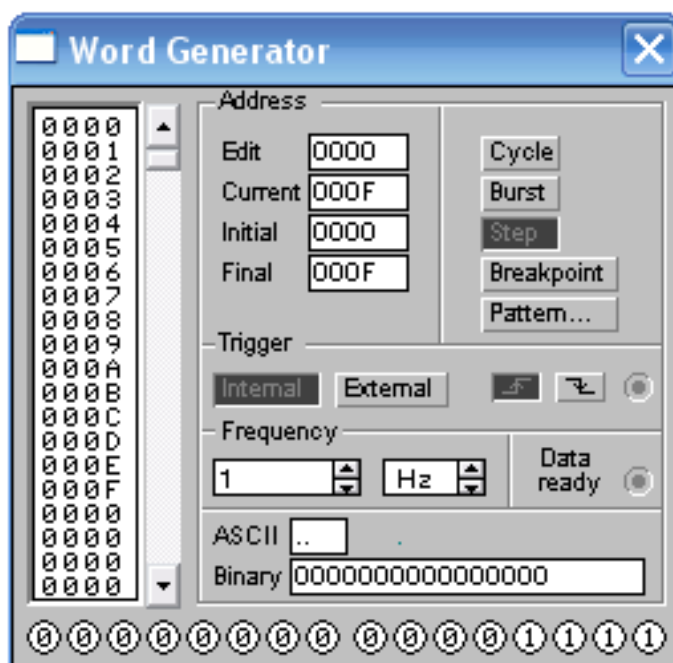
Word Generator

0000
0001
0002
0003
0004
0005
0006
0007
0008
0009
000A
000B
000C
000D
000E
000F
0000
0000
0000
0000

Address
Edit 0000
Current 000F
Initial 0000
Final 000F

Cycle
Burst
Step
Breakpoint
Pattern...

Trigger
Internal External

Frequency
1 Hz
Data ready

ASCII ..
Binary 0000000000000000

0 0 0 0 0 0 0 0 0 0 0 0 1 1 1 1